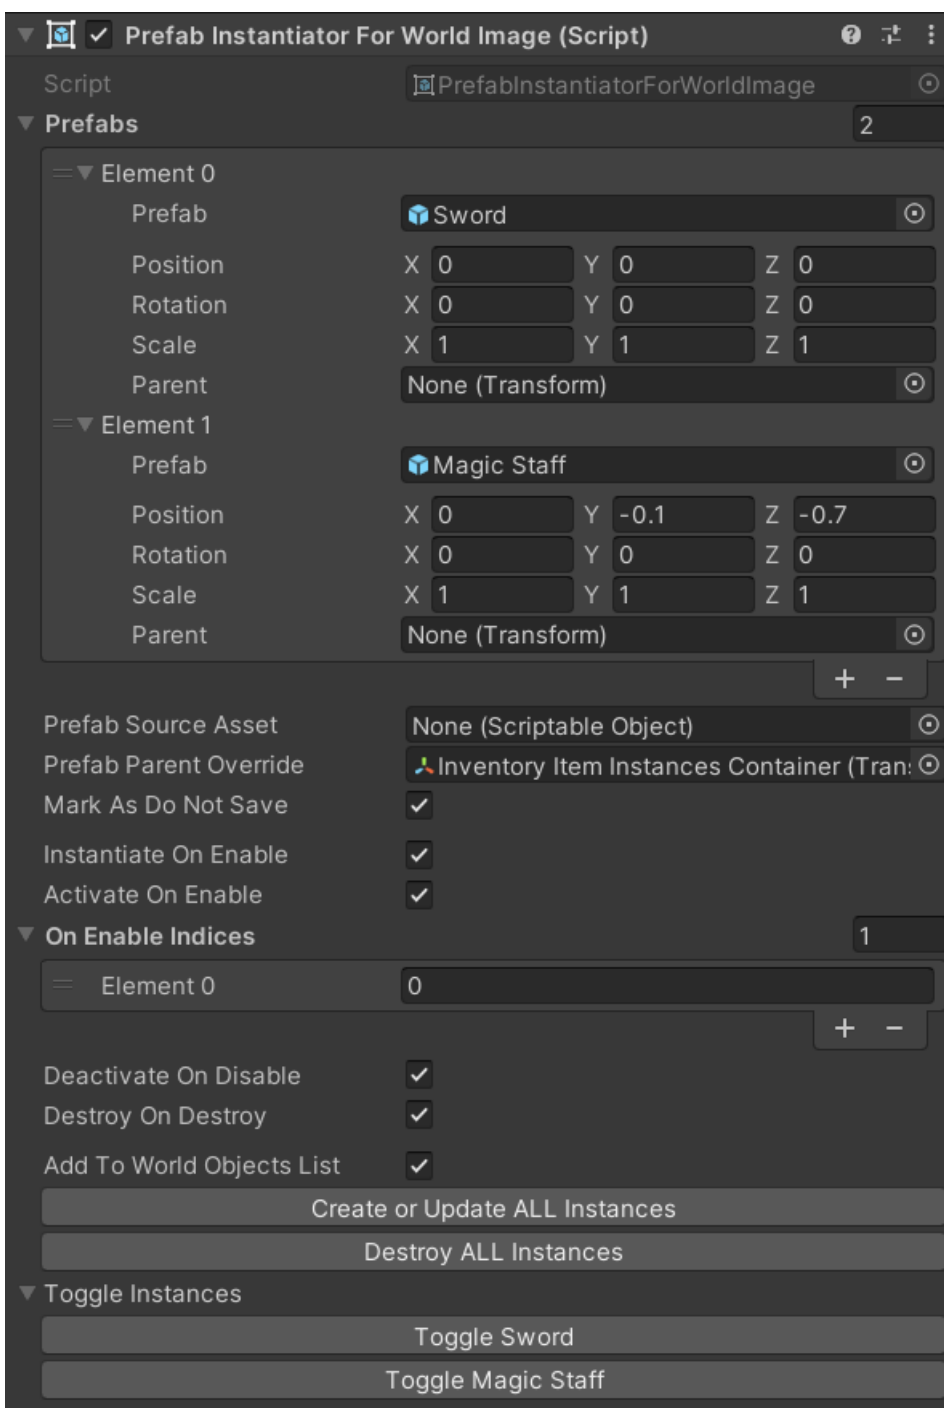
Prefab Instantiator For World Image (Script)

Script PrefabInstantiatorForWorldImage

Prefabs 2

Element 0
Prefab Sword
Position X 0 Y 0 Z 0
Rotation X 0 Y 0 Z 0
Scale X 1 Y 1 Z 1
Parent None (Transform)

Element 1
Prefab Magic Staff
Position X 0 Y -0.1 Z -0.7
Rotation X 0 Y 0 Z 0
Scale X 1 Y 1 Z 1
Parent None (Transform)

+ −

Prefab Source Asset None (Scriptable Object)
Prefab Parent Override Inventory Item Instances Container (Tran:
Mark As Do Not Save
Instantiate On Enable
Activate On Enable

On Enable Indices 1
Element 0 0

+ −

Deactivate On Disable
Destroy On Destroy
Add To World Objects List

Create or Update ALL Instances
Destroy ALL Instances

Toggle Instances
Toggle Sword
Toggle Magic Staff